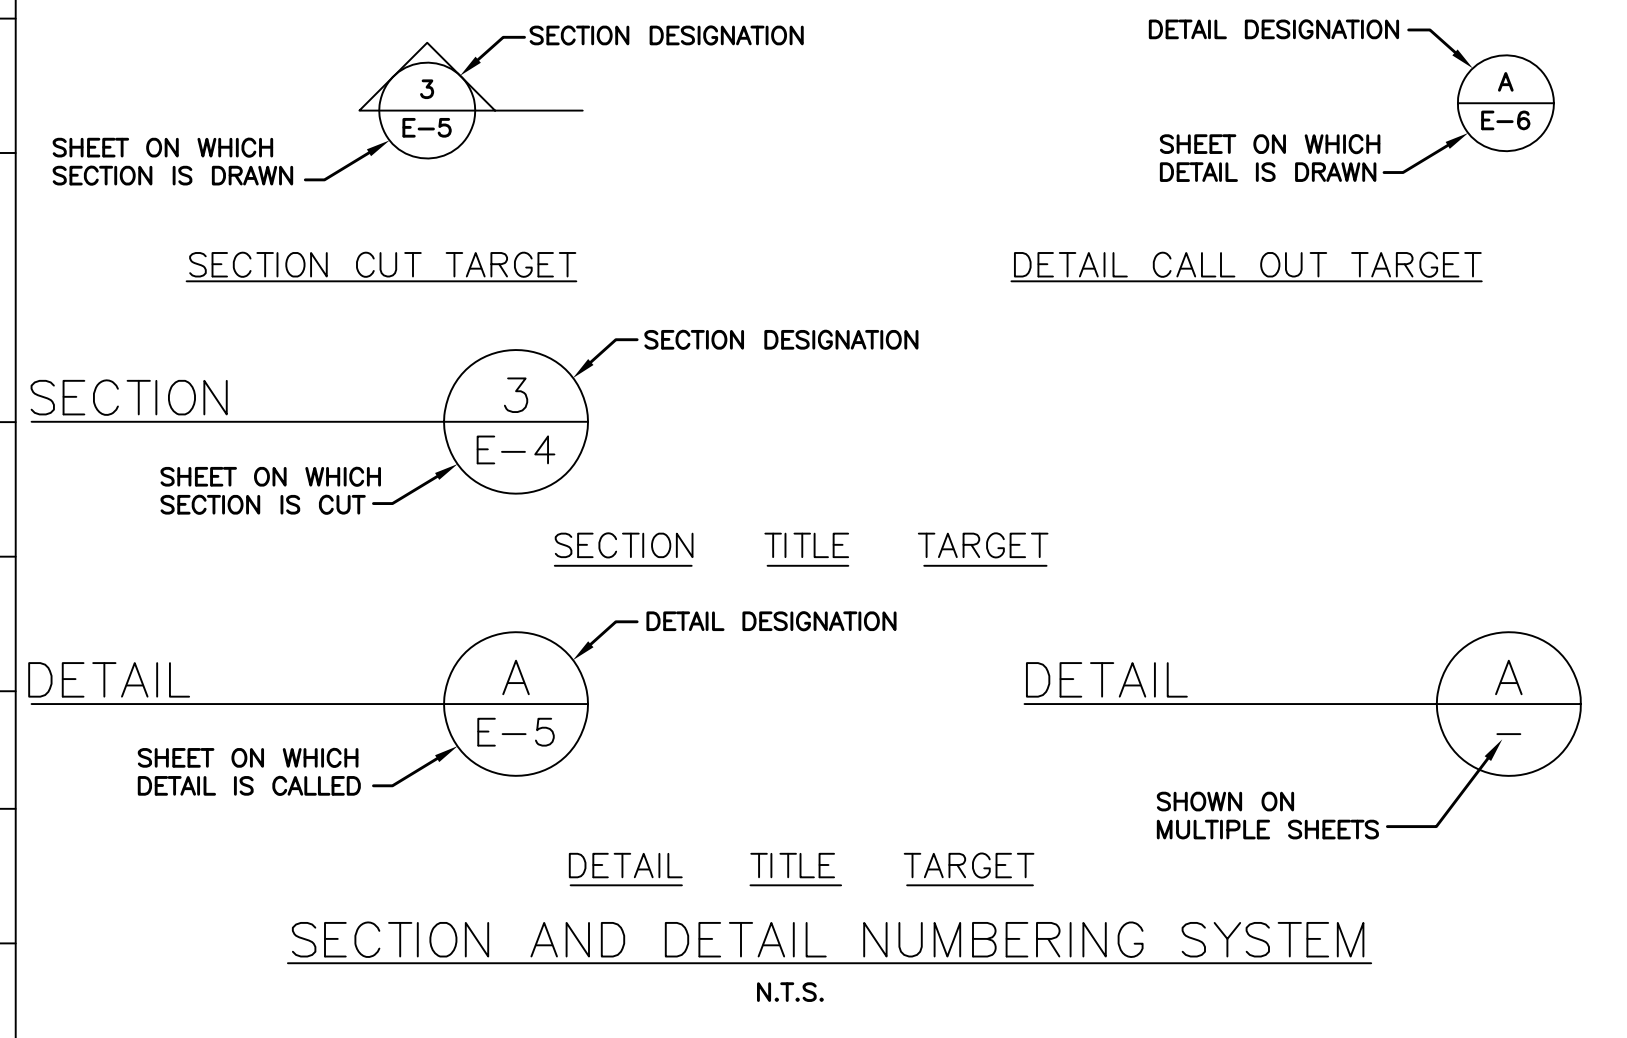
SECTION DESIGNATION

3

E–5

SHEET ON WHICH SECTION IS DRAWN

DETAIL DESIGNATION

A

E–6

SHEET ON WHICH DETAIL IS DRAWN

SECTION CUT TARGET

DETAIL CALL OUT TARGET

SECTION DESIGNATION

SECTION

3

E–4

SHEET ON WHICH SECTION IS CUT

SECTION TITLE TARGET

DETAIL DESIGNATION

DETAIL

A

E–5

SHEET ON WHICH DETAIL IS CALLED

DETAIL

A

–

SHOWN ON MULTIPLE SHEETS

DETAIL TITLE TARGET

SECTION AND DETAIL NUMBERING SYSTEM

N.T.S.